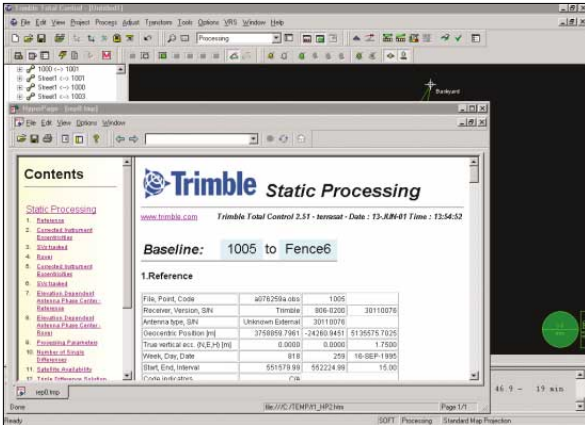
Trimble Total Control - [Untitled1]

File Edit View Project Process Adjust Transform Tools Options VRS Window Help

Processing

1000 <-> 1001
Street1 <-> 1001
Street1 <-> 1000
Street1 <-> 1003

Backyard

HyperPage - [rep0.tmp]

File Edit View Options Window

Contents

Static Processing
1. Reference
2. Corrected Instrument Eccentricities
3. Slit loaded
4. Rover
5. Corrected Instrument Eccentricities
6. Slit loaded
7. Elevation Dependent Antenna Phase Center - Reference
8. Elevation Dependent Antenna Phase Center - Rover
9. Processing Parameters
10. Number of Single Differences
11. Satellite Availability
12. Triple Difference Solution

Trimble Static Processing

www.trimble.com Trimble Total Control 2.51 - terrasat - Date : 13-JUN-01 Time : 13:54:52

Baseline: 1005 to Fence6

1.Reference

| File, Point, Code | a076259a.obs | 1005 | |
|---|---|---|---|
| Receiver, Version, S/N | Trimble | 806-0200 | 30110076 |
| Antenna type, S/N | Unknown External | 30110076 | |
| Geocentric Position [m] | 3758859.7961 | -24260.9451 | 5135575.7025 |
| True vertical ecc. (N,E,H) [m] | 0.0000 | 0.0000 | 1.7500 |
| Week, Day, Date | 818 | 259 | 16-SEP-1995 |
| Start, End, Interval | 551579.99 | 552224.99 | 15.00 |
| Code indicators | C/A | | |

rep0.tmp

Done file:///C:/TEMP/l1_HP2.htm Page 1/1

46.9 - 19 min

Ready SOFT Processing Standard Map Projection